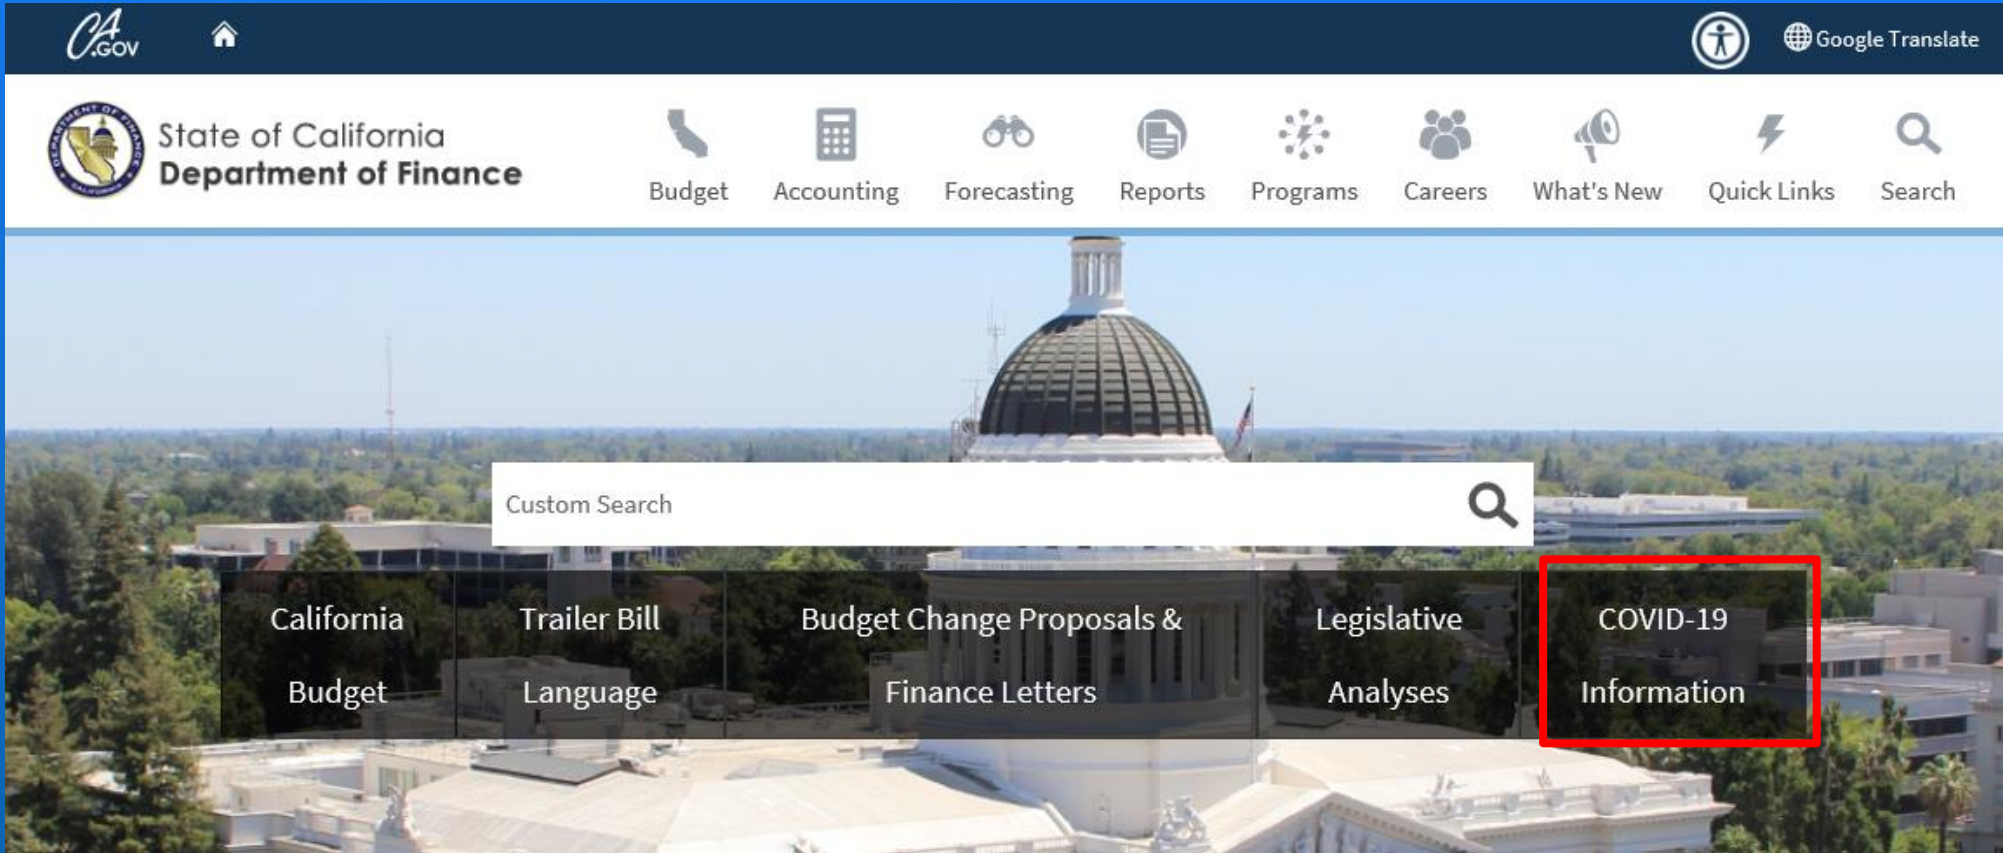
CA.GOV

Google Translate

DEPARTMENT OF FINANCE CALIFORNIA

State of California
Department of Finance

Budget Accounting Forecasting Reports Programs Careers What's New Quick Links Search

Custom Search

California Budget

Trailer Bill Language

Budget Change Proposals & Finance Letters

Legislative Analyses

COVID-19 Information